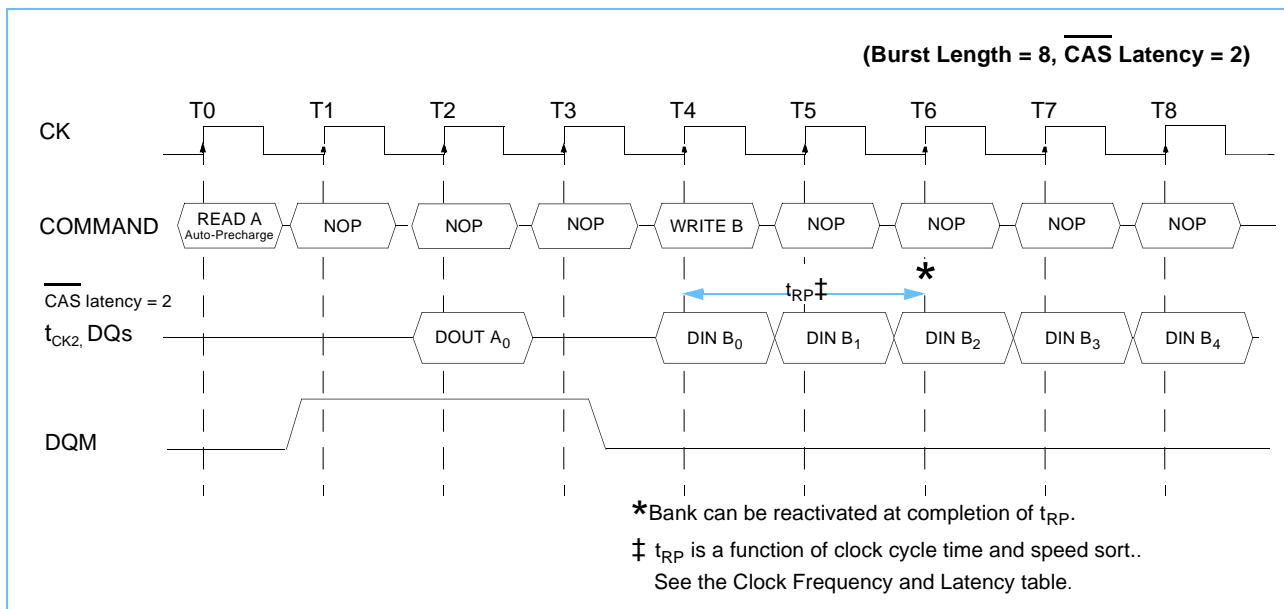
(Burst Length = 8, $\overline{\text{CAS}}$ Latency = 2)

T0 T1 T2 T3 T4 T5 T6 T7 T8

CK

COMMAND

READ A Auto-Precharge

NOP

NOP

NOP

WRITE B

NOP

NOP

NOP

NOP

$\overline{\text{CAS}}$ latency = 2

$t_{CK2,}$ DQs

$t_{RP}$‡

*

DOUT $A_0$

DIN $B_0$

DIN $B_1$

DIN $B_2$

DIN $B_3$

DIN $B_4$

DQM

*Bank can be reactivated at completion of $t_{RP}$.

‡ $t_{RP}$ is a function of clock cycle time and speed sort.. See the Clock Frequency and Latency table.